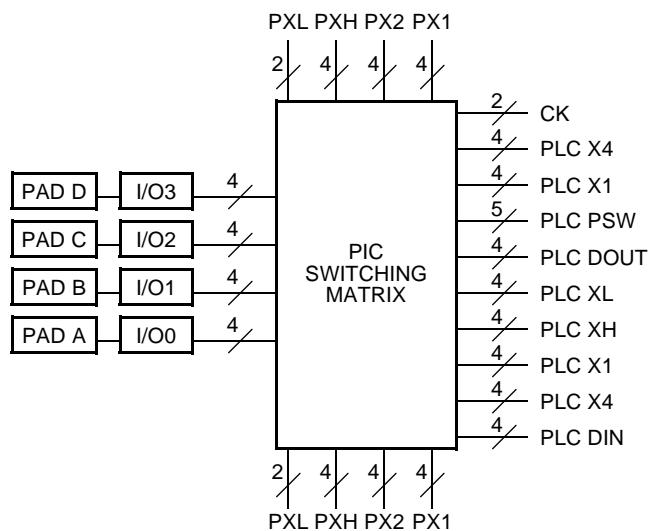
PXL PXH PX2 PX1

2 4 4 4

2 CK
4 PLC X4
4 PLC X1
5 PLC PSW
4 PLC DOUT
4 PLC XL
4 PLC XH
4 PLC X1
4 PLC X4
4 PLC DIN

PAD D I/O3 4
PAD C I/O2 4
PAD B I/O1 4
PAD A I/O0 4

PIC SWITCHING MATRIX

2 4 4 4

PXL PXH PX2 PX1